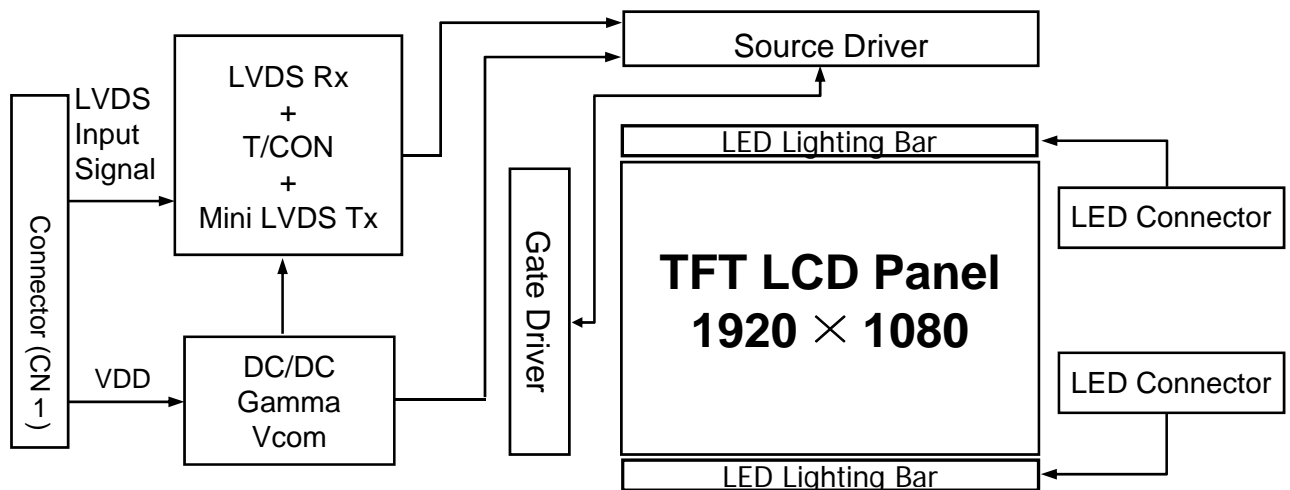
Connector (CN 1)

LVDS Input Signal

VDD

LVDS Rx + T/CON + Mini LVDS Tx

DC/DC Gamma Vcom

Source Driver

Gate Driver

LED Lighting Bar

TFT LCD Panel
1920 $\times$ 1080

LED Lighting Bar

LED Connector

LED Connector